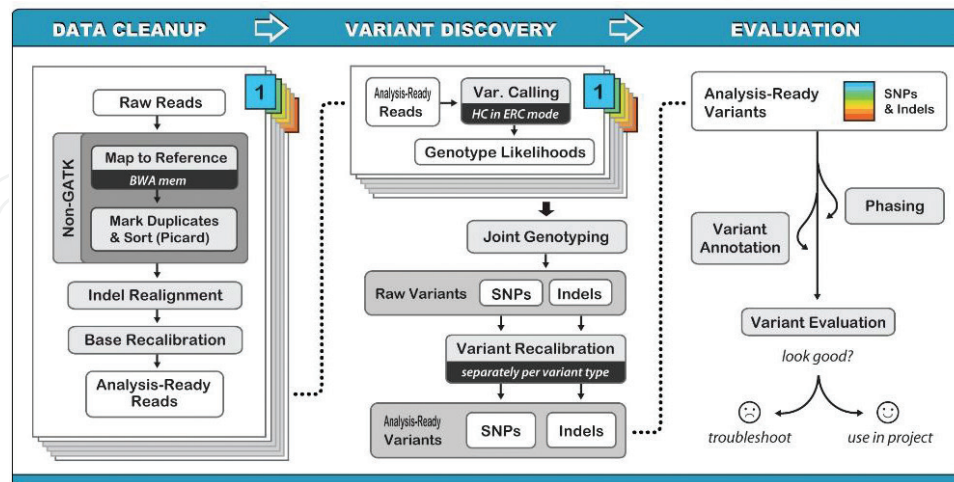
DATA CLEANUP

VARIANT DISCOVERY

EVALUATION

1

Raw Reads

Non-GATK

Map to Reference

BWA mem

Mark Duplicates & Sort (Picard)

Indel Realignment

Base Recalibration

Analysis-Ready Reads

Analysis-Ready Reads

Var. Calling

HC in ERC mode

1

Genotype Likelihoods

Joint Genotyping

Raw Variants

SNPs

Indels

Variant Recalibration

separately per variant type

Analysis-Ready Variants

SNPs

Indels

Analysis-Ready Variants

SNPs & Indels

Phasing

Variant Annotation

Variant Evaluation

look good?

☹

troubleshoot

☺

use in project